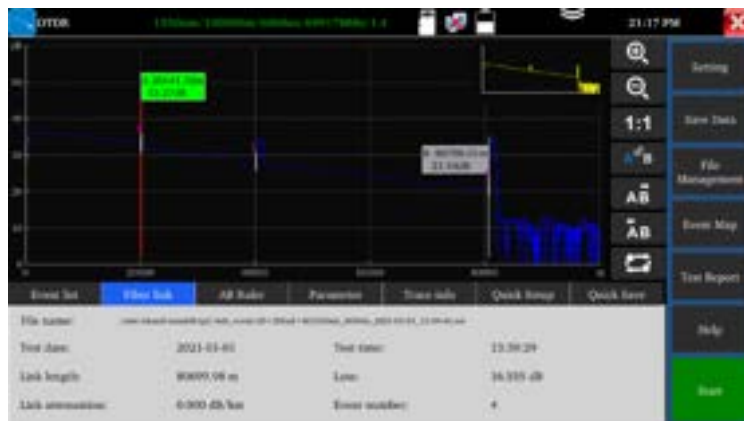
OTDR

21:17 PM

1:1

Setting

Save Data

File Management

Event Map

Test Report

Help

Start

Event list | Fiber link | AB Ruler | Parameter | Trace info | Quick Setup | Quick Save

File name: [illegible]

Test date: 2021-03-01

Test time: 23:59:29

Link length: 80695.98 m

Loss: 16.335 dB

Link attenuation: 0.000 dB/km

Event number: 4